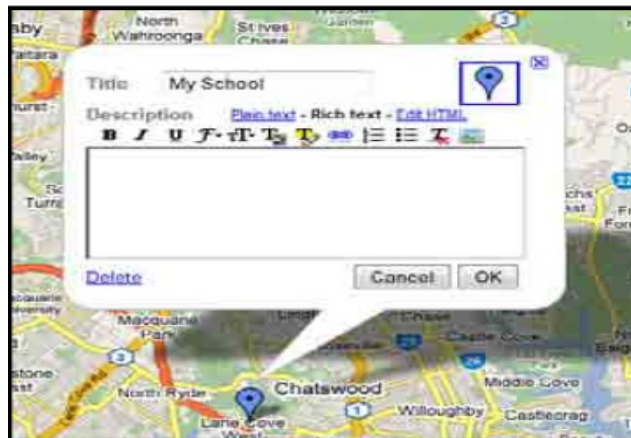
North Wahroonga
St Ives Chase
Title My School
Description Plain text - Rich text - Edit HTML
B I U
Delete
Cancel OK
Macquarie Park
Chatswood
North Ryde
Lane Cove West
Willoughby
Castlecrag
Middle Cove
Castle Cove
Chase